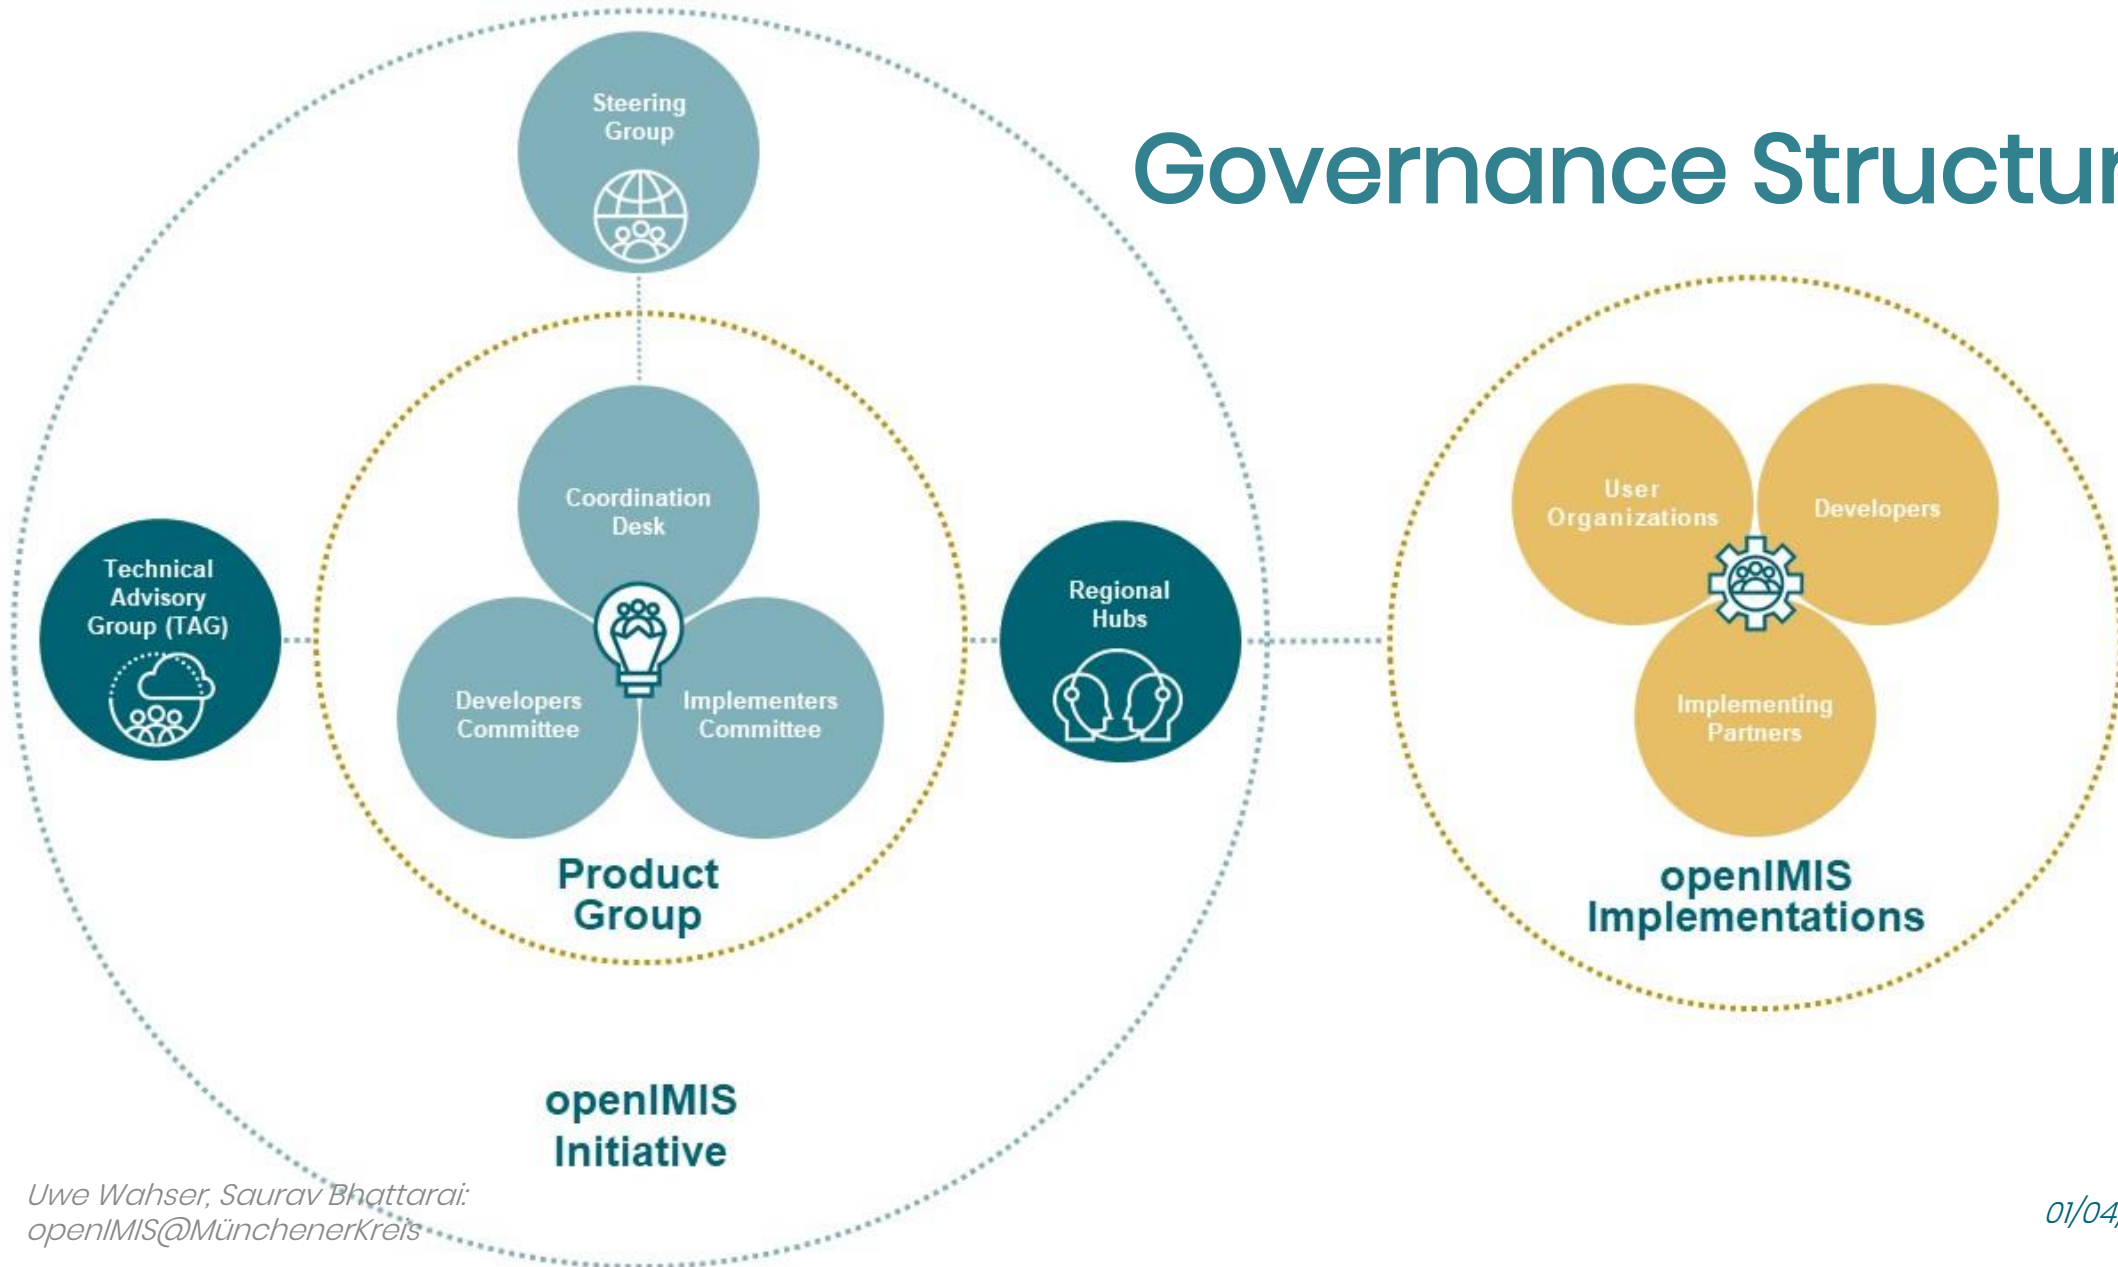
Governance Structur

Steering Group

Technical Advisory Group (TAG)

Coordination Desk

Developers Committee

Implementers Committee

Product Group

Regional Hubs

openIMIS Initiative

User Organizations

Developers

Implementing Partners

openIMIS Implementations

Uwe Wahser, Saurav Bhattarai: openIMIS@MünchenerKreis

01/04